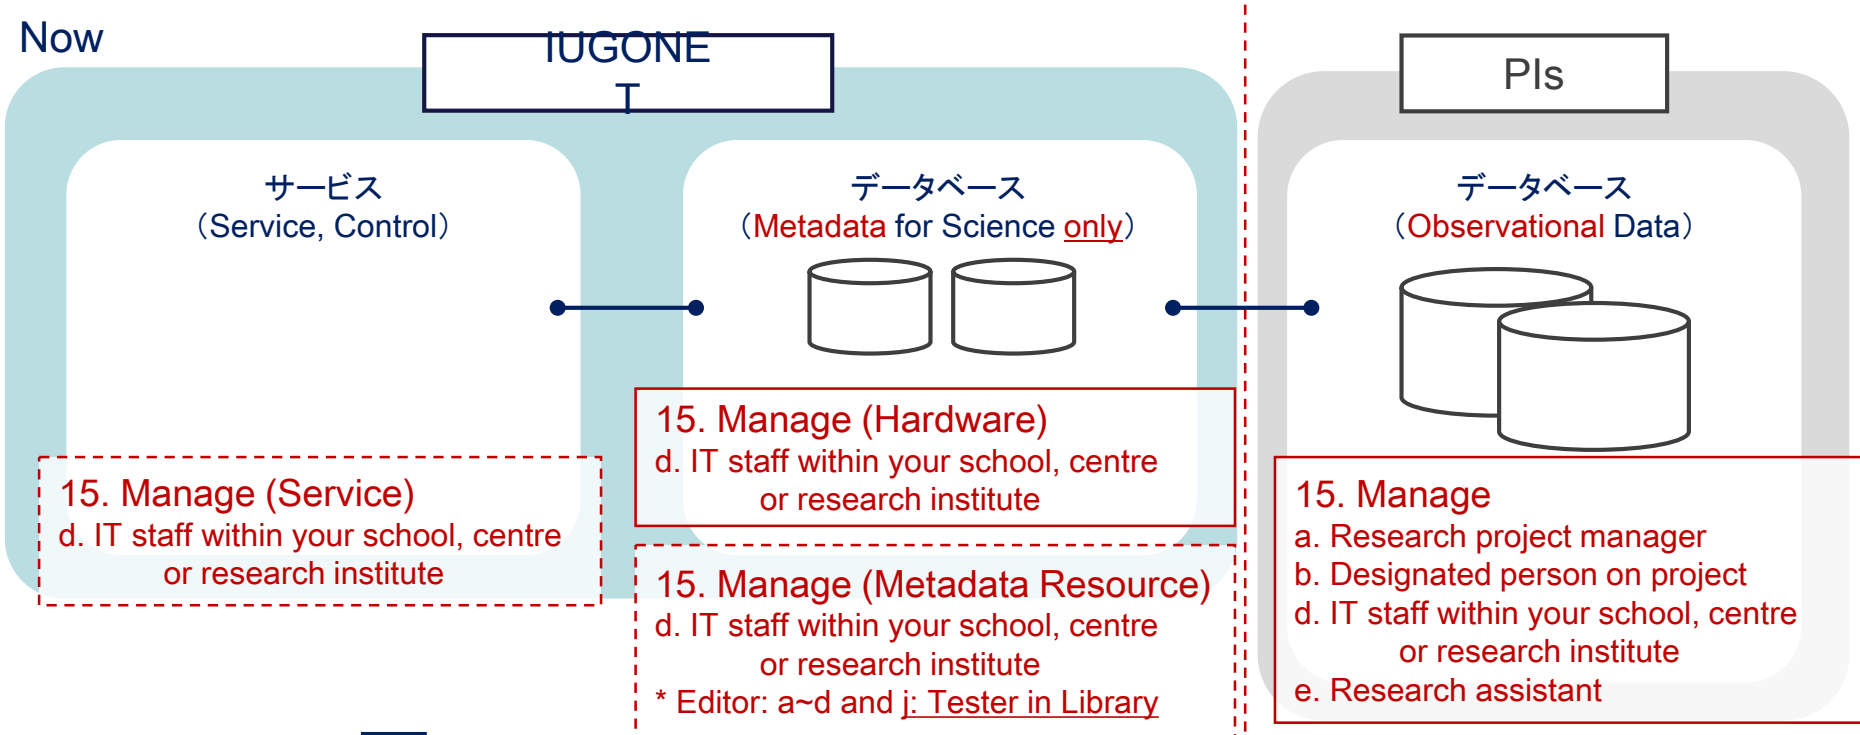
Now

IUGONE
T

PIs

サービス
(Service, Control)

データベース
(Metadata for Science only)

データベース
(Observational Data)

15. Manage (Service)
d. IT staff within your school, centre or research institute

15. Manage (Hardware)
d. IT staff within your school, centre or research institute

15. Manage (Metadata Resource)
d. IT staff within your school, centre or research institute
* Editor: a~d and j: Tester in Library

15. Manage
a. Research project manager
b. Designated person on project
d. IT staff within your school, centre or research institute
e. Research assistant